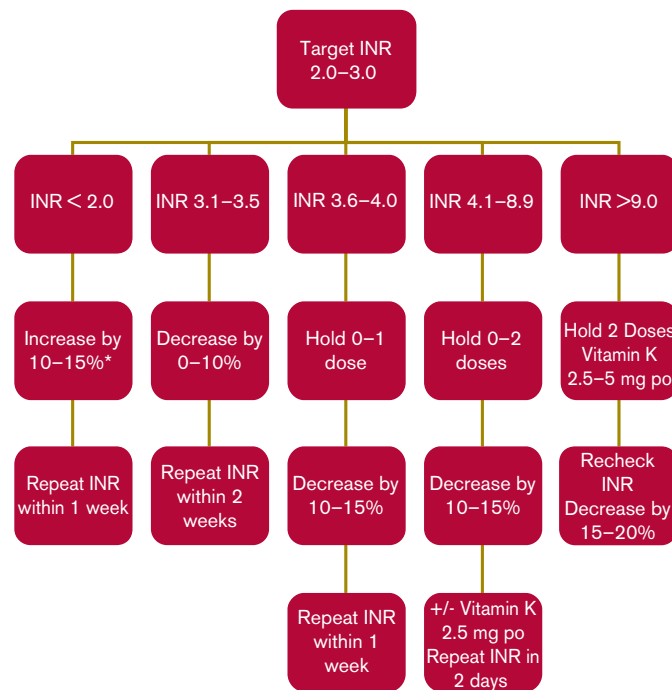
Target INR 2.0–3.0

INR < 2.0

Increase by 10–15%*

Repeat INR within 1 week

INR 3.1–3.5

Decrease by 0–10%

Repeat INR within 2 weeks

INR 3.6–4.0

Hold 0–1 dose

Decrease by 10–15%

Repeat INR within 1 week

INR 4.1–8.9

Hold 0–2 doses

Decrease by 10–15%

+/- Vitamin K 2.5 mg po Repeat INR in 2 days

INR >9.0

Hold 2 Doses Vitamin K 2.5–5 mg po

Recheck INR Decrease by 15–20%